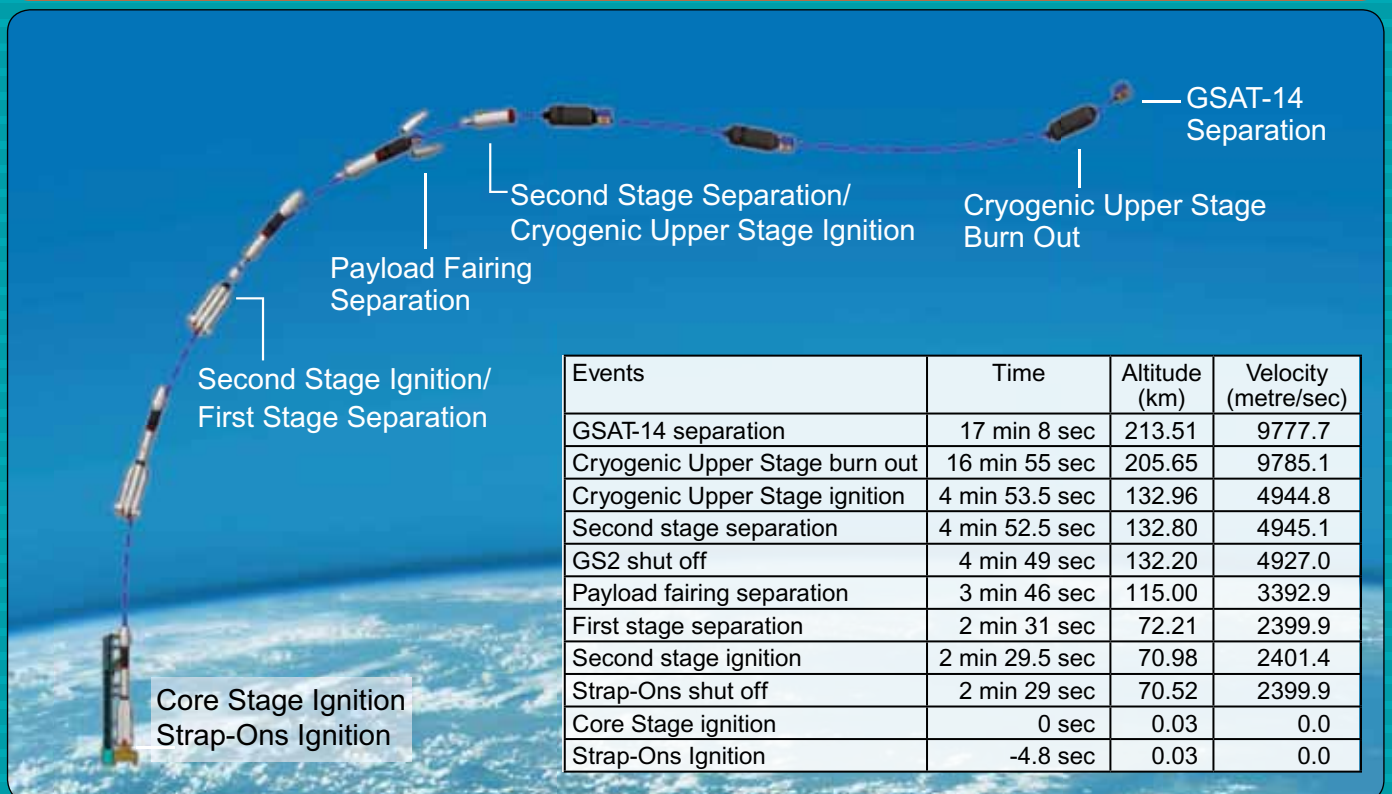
GSAT-14 Separation

Cryogenic Upper Stage Burn Out

Second Stage Separation/ Cryogenic Upper Stage Ignition

Payload Fairing Separation

Second Stage Ignition/ First Stage Separation

Core Stage Ignition
Strap-Ons Ignition

| Events | Time | Altitude (km) | Velocity (metre/sec) |
|---|---|---|---|
| GSAT-14 separation | 17 min 8 sec | 213.51 | 9777.7 |
| Cryogenic Upper Stage burn out | 16 min 55 sec | 205.65 | 9785.1 |
| Cryogenic Upper Stage ignition | 4 min 53.5 sec | 132.96 | 4944.8 |
| Second stage separation | 4 min 52.5 sec | 132.80 | 4945.1 |
| GS2 shut off | 4 min 49 sec | 132.20 | 4927.0 |
| Payload fairing separation | 3 min 46 sec | 115.00 | 3392.9 |
| First stage separation | 2 min 31 sec | 72.21 | 2399.9 |
| Second stage ignition | 2 min 29.5 sec | 70.98 | 2401.4 |
| Strap-Ons shut off | 2 min 29 sec | 70.52 | 2399.9 |
| Core Stage ignition | 0 sec | 0.03 | 0.0 |
| Strap-Ons Ignition | -4.8 sec | 0.03 | 0.0 |